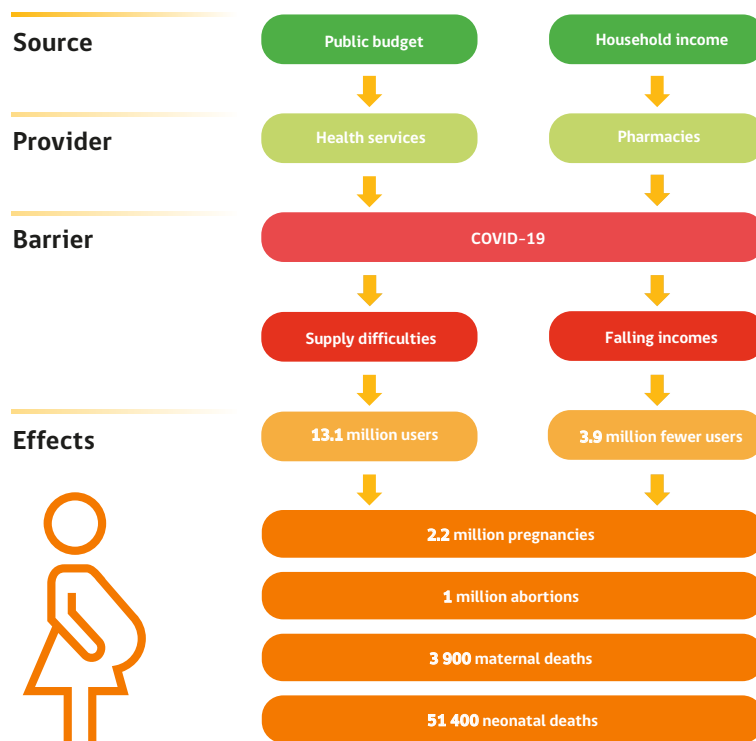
Source

Public budget

Household income

Provider

Health services

Pharmacies

Barrier

COVID-19

Supply difficulties

Falling incomes

Effects

13.1 million users

3.9 million fewer users

2.2 million pregnancies

1 million abortions

3 900 maternal deaths

51 400 neonatal deaths